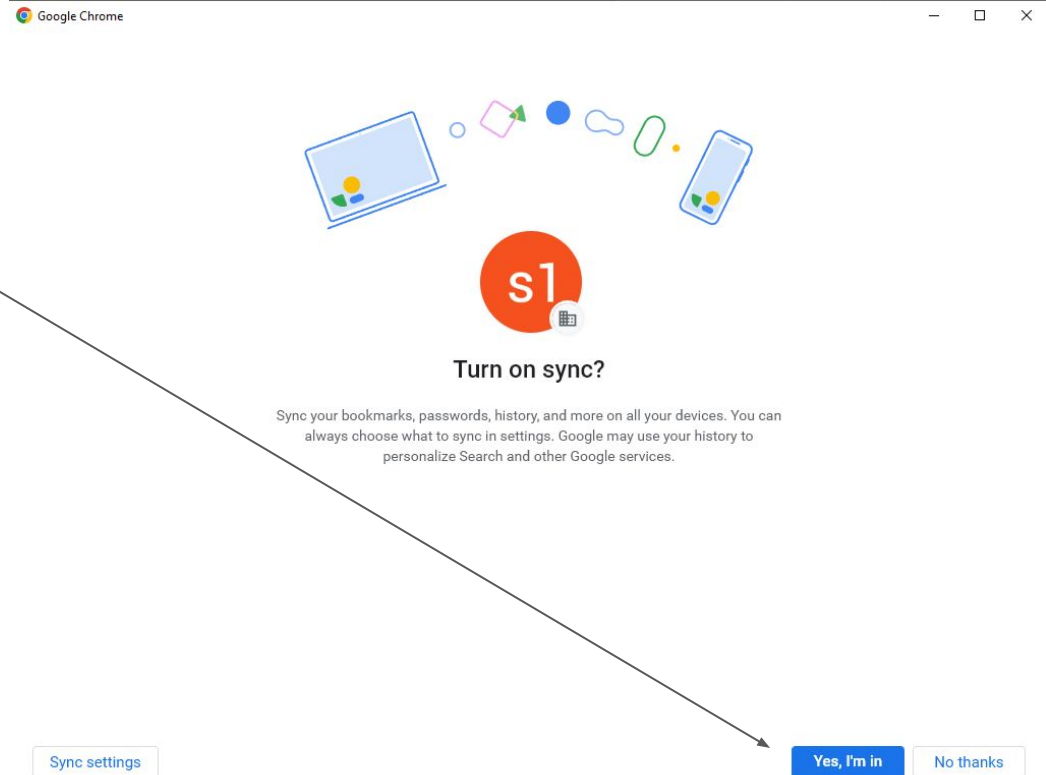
Google Chrome

s1

Turn on sync?

Sync your bookmarks, passwords, history, and more on all your devices. You can always choose what to sync in settings. Google may use your history to personalize Search and other Google services.

Sync settings

Yes, I'm in

No thanks